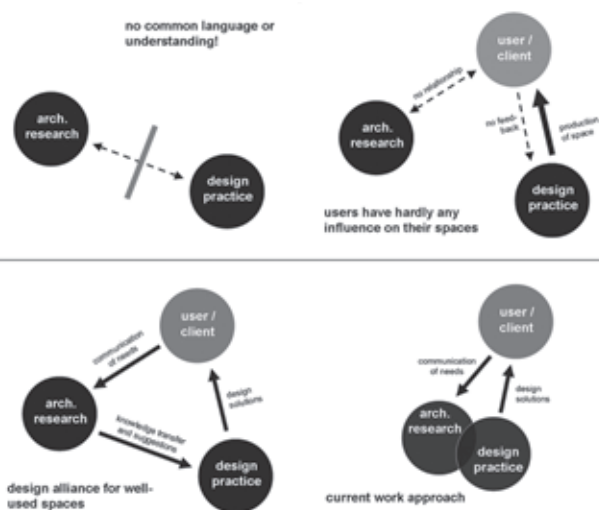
no common language or understanding!

arch. research

design practice

user / client

no relationship

arch. research

no feed-back

production of space

design practice

users have hardly any influence on their spaces

user / client

communication of needs

arch. research

design solutions

knowledge transfer and suggestions

design practice

design alliance for well-used spaces

user / client

communication of needs

design solutions

arch. research

design practice

current work approach